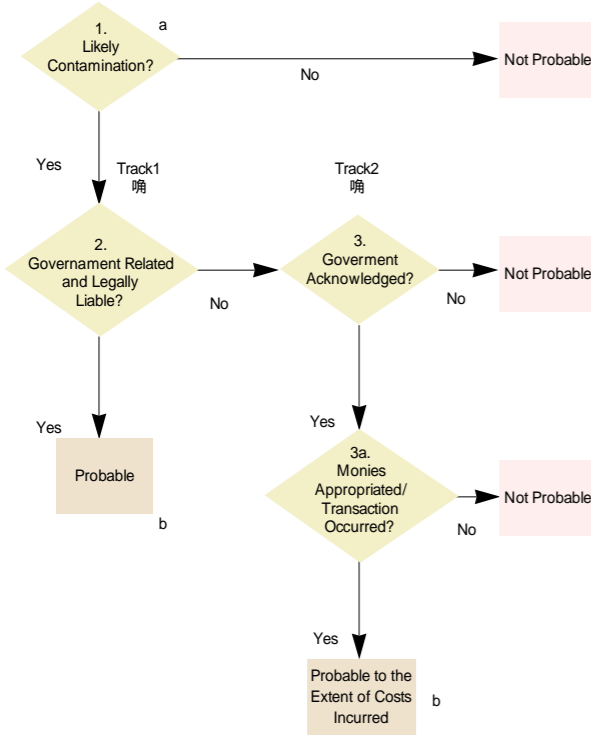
1.
Likely
Contamination?

a

No

Not Probable

Yes

Track1
�九

Track2
唚

2.
Governament Related
and Legally
Liable?

No

3.
Goverment
Acknowledged?

No

Not Probable

Yes

Probable

b

Yes

3a.
Monies
Appropriated/
Transaction
Occurred?

No

Not Probable

Yes

Probable to the
Extent of Costs
Incurred

b